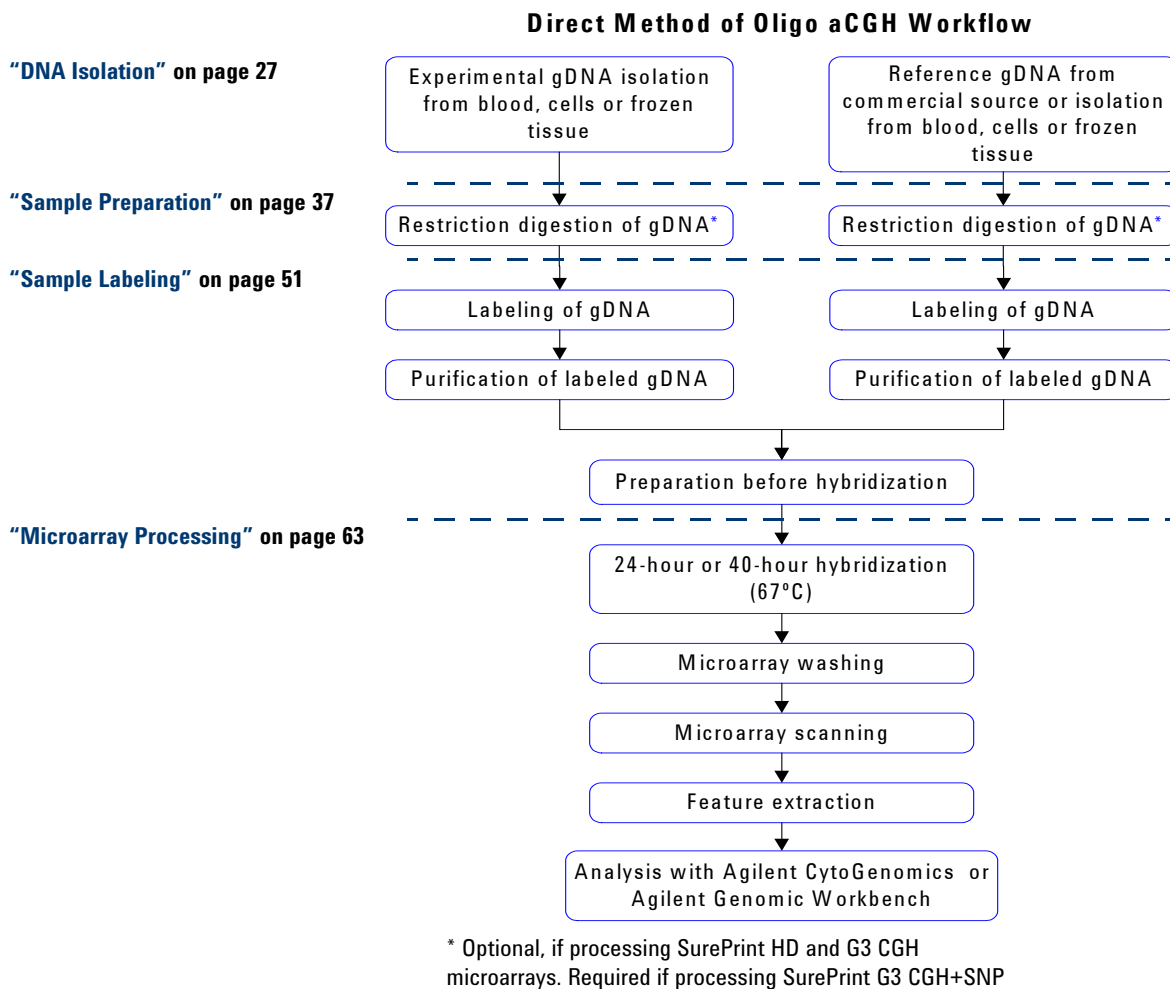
Direct Method of Oligo aCGH Workflow

"DNA Isolation" on page 27

Experimental gDNA isolation from blood, cells or frozen tissue

Reference gDNA from commercial source or isolation from blood, cells or frozen tissue

"Sample Preparation" on page 37

Restriction digestion of gDNA*

Restriction digestion of gDNA*

"Sample Labeling" on page 51

Labeling of gDNA

Labeling of gDNA

Purification of labeled gDNA

Purification of labeled gDNA

Preparation before hybridization

"Microarray Processing" on page 63

24-hour or 40-hour hybridization (67°C)

Microarray washing

Microarray scanning

Feature extraction

Analysis with Agilent CytoGenomics or Agilent Genomic Workbench

* Optional, if processing SurePrint HD and G3 CGH microarrays. Required if processing SurePrint G3 CGH+SNP